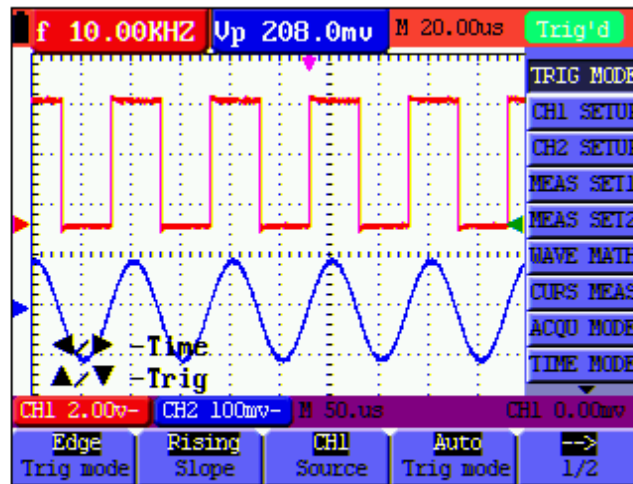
f 10.00KHZ Vp 208.0mv M 20.00us Trig'd

TRIG MODE
CH1 SETUP
CH2 SETUP
MEAS SET1
MEAS SET2
WAVE MATH
CURS MEAS
ACQU MODE
TIME MODE

◀/▶ -Time
▲/▼ -Trig

CH1 2.00v- CH2 100mv- M 50.us CH1 0.00mv

Edge
Trig mode

Rising
Slope

CH1
Source

Auto
Trig mode

-->
1/2